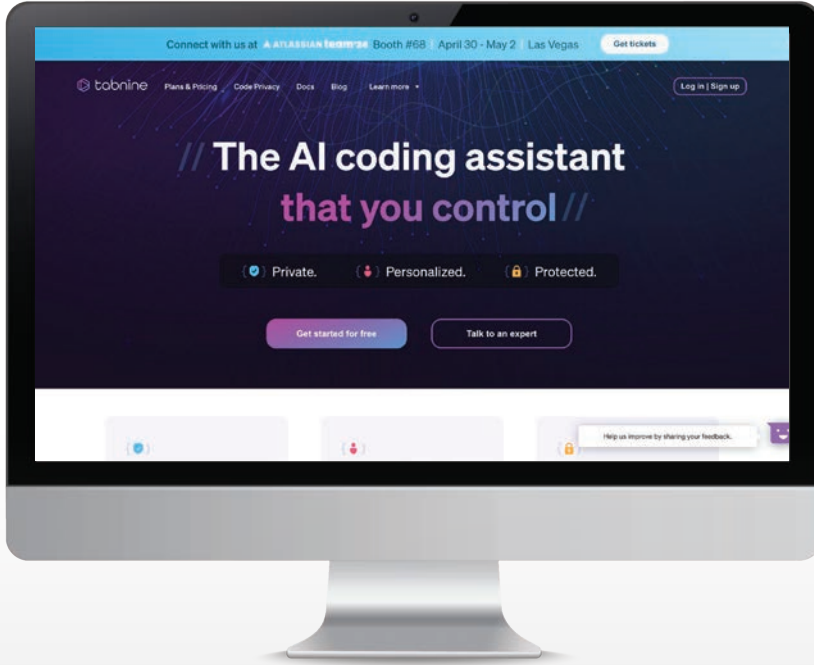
Connect with us at ATLASSIAN team'24 Booth #68 | April 30 - May 2 | Las Vegas Get tickets

tabnine Plans & Pricing Code Privacy Docs Blog Learn more Log in | Sign up

// The AI coding assistant that you control //

Private. Personalized. Protected.

Get started for free Talk to an expert

Help us improve by sharing your feedback.